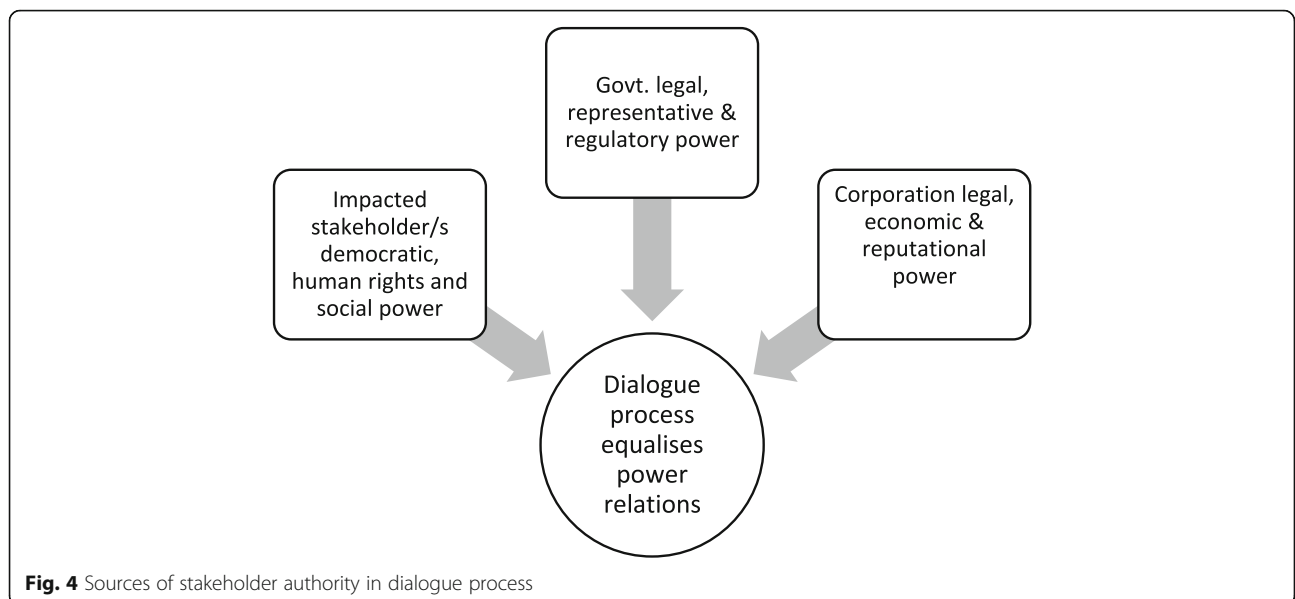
Govt. legal, representative & regulatory power

Impacted stakeholder/s democratic, human rights and social power

Corporation legal, economic & reputational power

Dialogue process equalises power relations

**Fig. 4** Sources of stakeholder authority in dialogue process